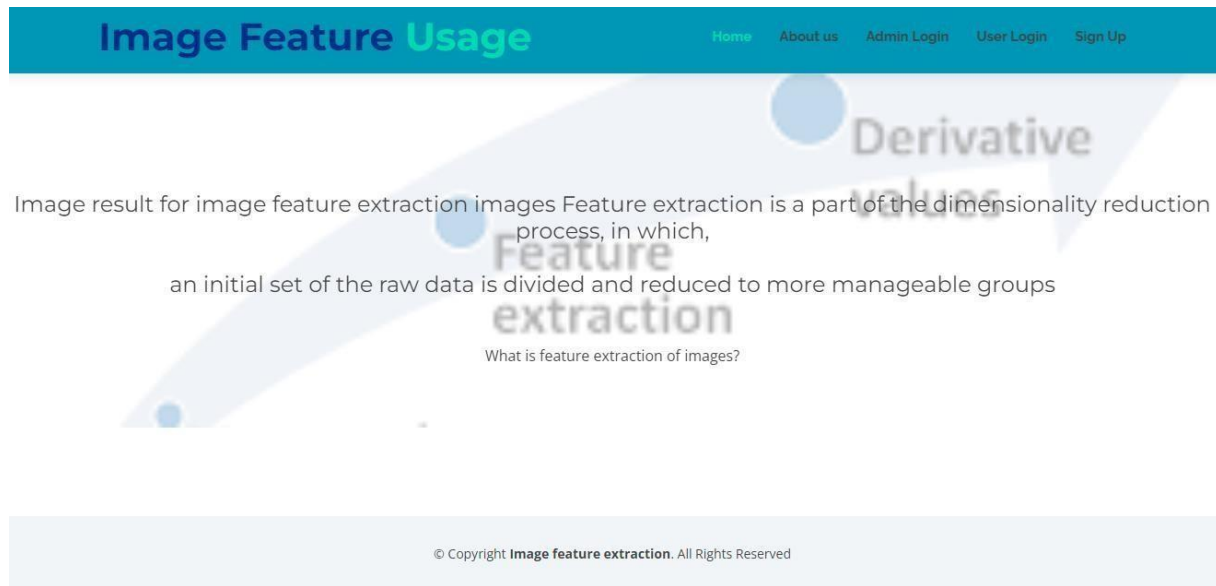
Image Feature Usage

Home About us Admin Login User Login Sign Up

Derivative values

Feature extraction

Image result for image feature extraction images Feature extraction is a part of the dimensionality reduction process, in which,

an initial set of the raw data is divided and reduced to more manageable groups

What is feature extraction of images?

© Copyright **Image feature extraction**. All Rights Reserved